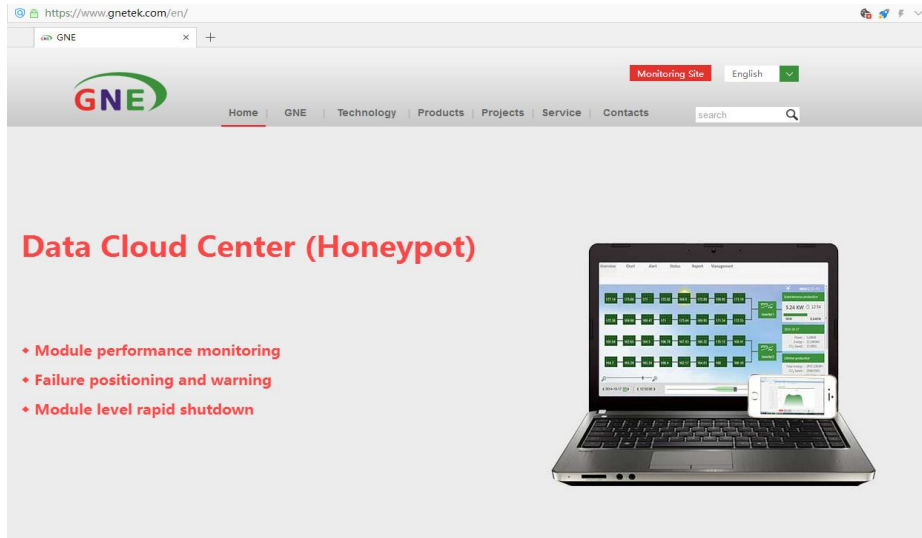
https://www.gnetek.com/en/

GNE ×

+

GNE

Monitoring Site

English

Home | GNE | Technology | Products | Projects | Service | Contacts

search

Data Cloud Center (Honeypot)

◆ Module performance monitoring
◆ Failure positioning and warning
◆ Module level rapid shutdown